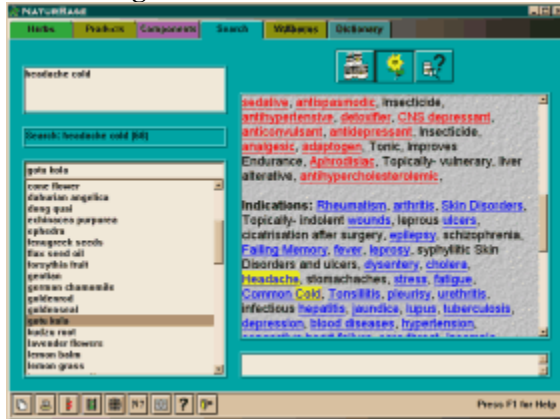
NATURBASE

Herbs | Products | Components | Search | Wellness | Dictionary

headache cold

Search: headache cold (68)

gotu kola

cone flower
dahurian angelica
dong quai
echinacea purpurea
ephedra
fenugreek seeds
flax seed oil
forsythia fruit
gentian
german chamomile
goldenrod
goldenseal
gotu kola
kudzu root
lavender flowers
lemon balm
lemon grass

sedative, antispasmodic, Insecticide, antihypertensive, detoxifier, CNS depressant, anticonvulsant, antidepressant, Insecticide, analgesic, adaptogen, Tonic, improves Endurance, Aphrodisiac, Topically- vulnerary, liver alterative, antihypercholesterolemic,

Indications: Rheumatism, arthritis, Skin Disorders, Topically- indolent wounds, leprous ulcers, cicatrisation after surgery, epilepsy, schizophrenia, Failing Memory, fever, leprosy, syphylitic Skin Disorders and ulcers, dysentery, cholera, Headache, stomachaches, stress, fatigue, Common Cold, Tonsillitis, pleurisy, urethritis, infectious hepatitis, jaundice, lupus, tuberculosis, depression, blood diseases, hypertension, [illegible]

Press F1 for Help